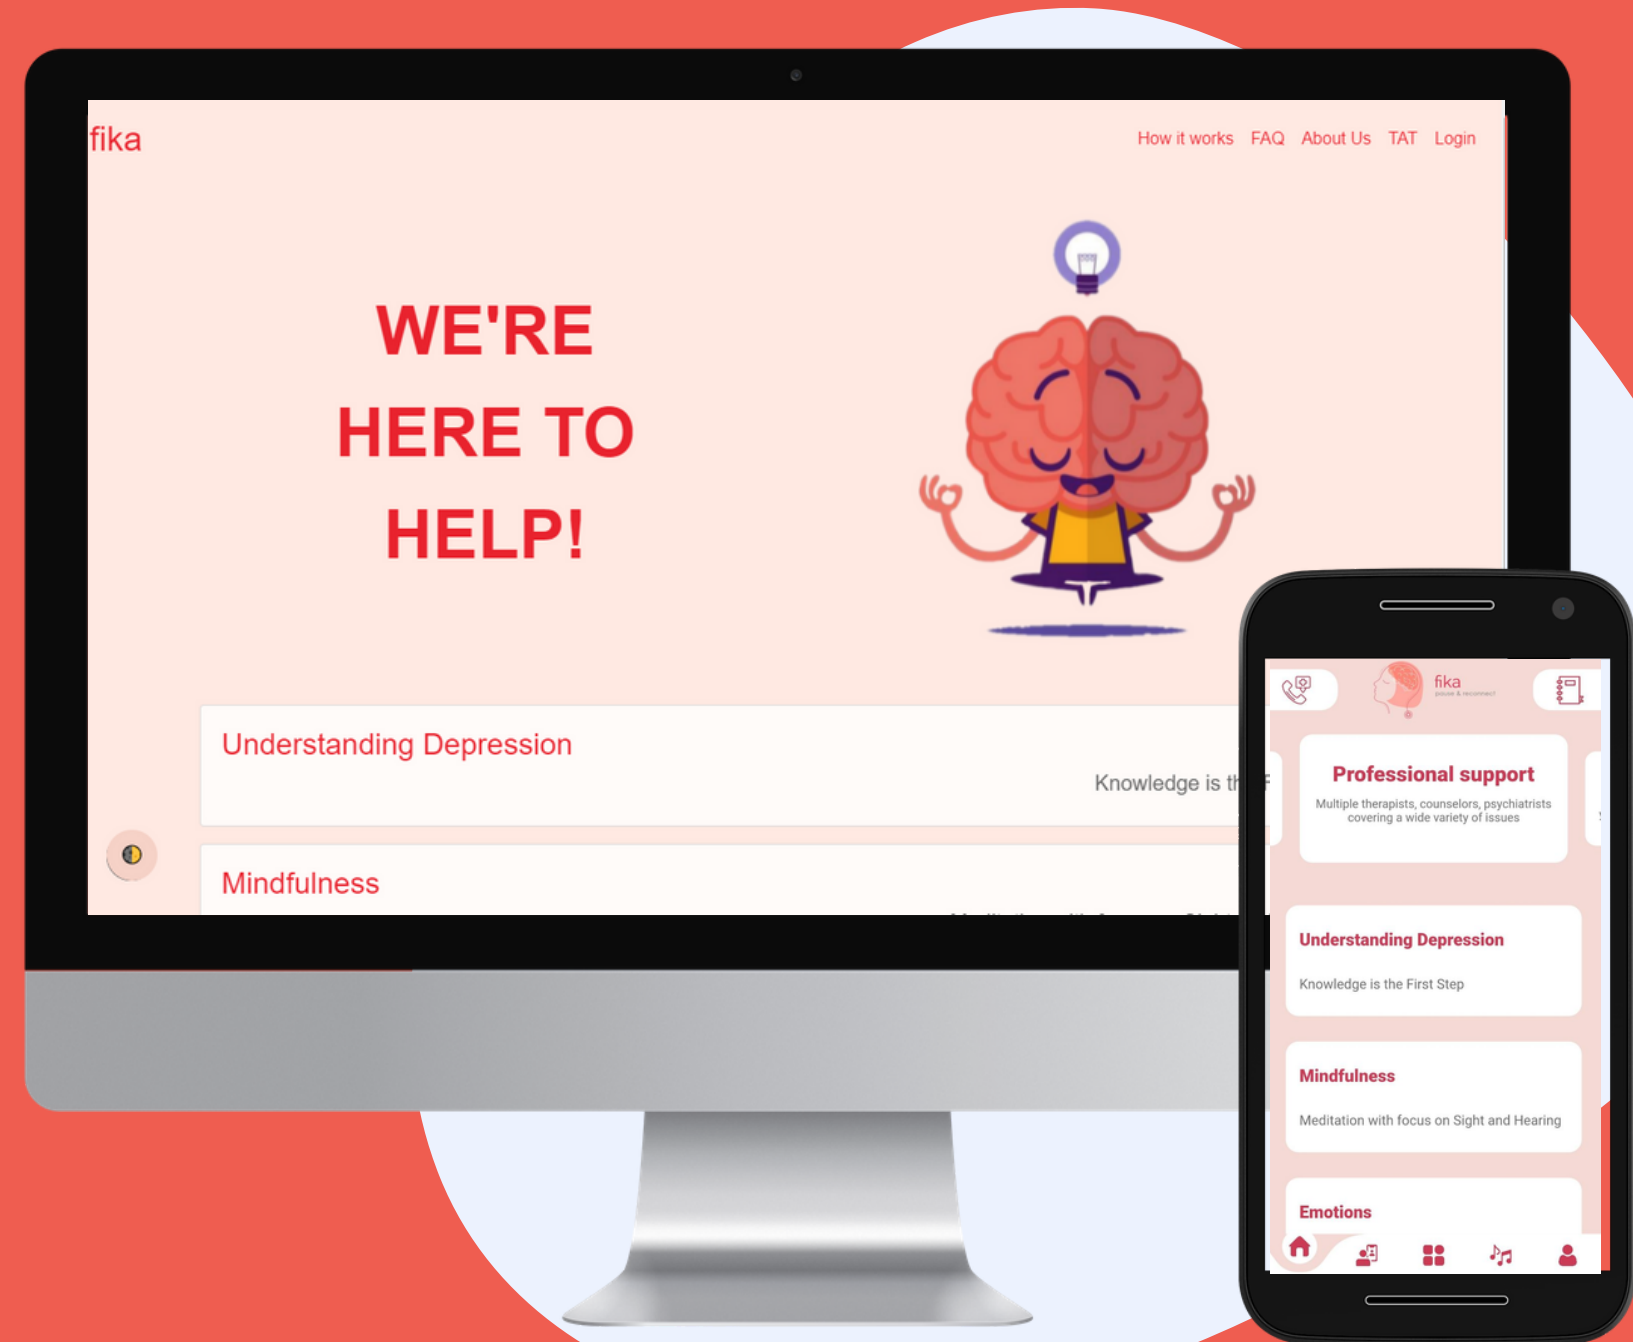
fika

How it works FAQ About Us TAT Login

WE'RE HERE TO HELP!

Understanding Depression

Knowledge is th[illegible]

Mindfulness

fika
pause & reconnect

Professional support

Multiple therapists, counselors, psychiatrists covering a wide variety of issues

Understanding Depression

Knowledge is the First Step

Mindfulness

Meditation with focus on Sight and Hearing

Emotions